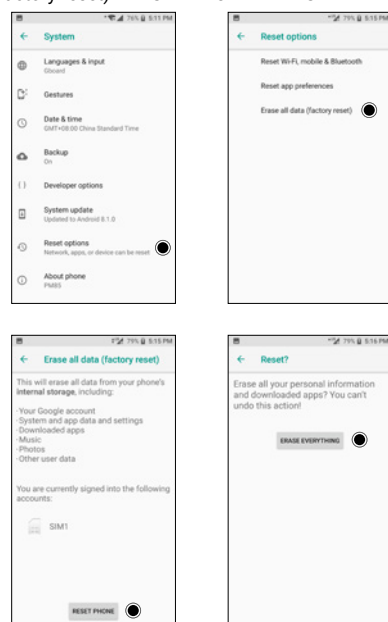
79% 5:11 PM

System

Languages & input
Gboard

Gestures

Date & time
GMT+08:00 China Standard Time

Backup
On

Developer options

System update
Updated to Android 8.1.0

Reset options
Network, apps, or device can be reset

About phone
PM85

79% 5:15 PM

Reset options

Reset Wi-Fi, mobile & Bluetooth

Reset app preferences

Erase all data (factory reset)

79% 5:15 PM

Erase all data (factory reset)

This will erase all data from your phone's internal storage, including:

·Your Google account
·System and app data and settings
·Downloaded apps
·Music
·Photos
·Other user data

You are currently signed into the following accounts:

SIM1

RESET PHONE

79% 5:16 PM

Reset?

Erase all your personal information and downloaded apps? You can't undo this action!

ERASE EVERYTHING